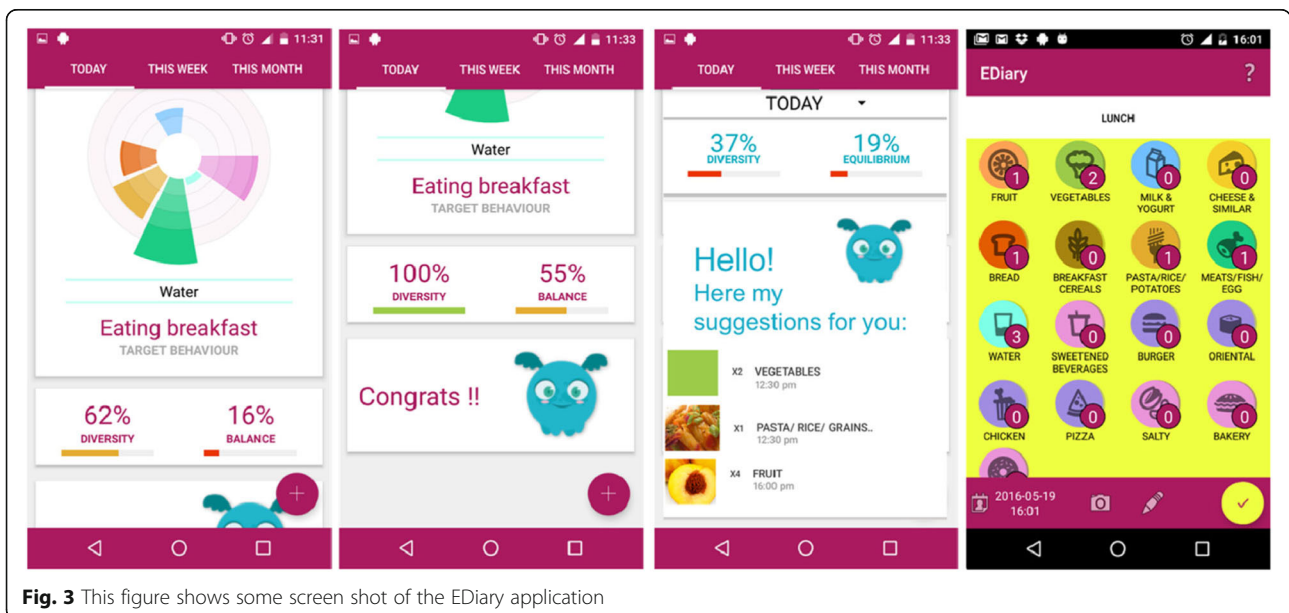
11:31

TODAY THIS WEEK THIS MONTH

Water

Eating breakfast
TARGET BEHAVIOUR

62%
DIVERSITY

16%
BALANCE

+

11:33

TODAY THIS WEEK THIS MONTH

Water

Eating breakfast
TARGET BEHAVIOUR

100%
DIVERSITY

55%
BALANCE

Congrats !!

+

11:33

TODAY THIS WEEK THIS MONTH

TODAY

37%
DIVERSITY

19%
EQUILIBRIUM

Hello!
Here my suggestions for you:

X2 VEGETABLES
12:30 pm

X1 PASTA/ RICE/ GRAINS..
12:30 pm

X4 FRUIT
16:00 pm

16:01

EDiary ?

LUNCH

1 FRUIT
2 VEGETABLES
0 MILK & YOGURT
0 CHEESE & SIMILAR
1 BREAD
0 BREAKFAST CEREALS
1 PASTA/RICE/ POTATOES
1 MEATS/FISH/ EGG
3 WATER
0 SWEETENED BEVERAGES
0 BURGER
0 ORIENTAL
0 CHICKEN
0 PIZZA
0 SALTY
0 BAKERY

2016-05-19
16:01

**Fig. 3** This figure shows some screen shot of the EDiary application